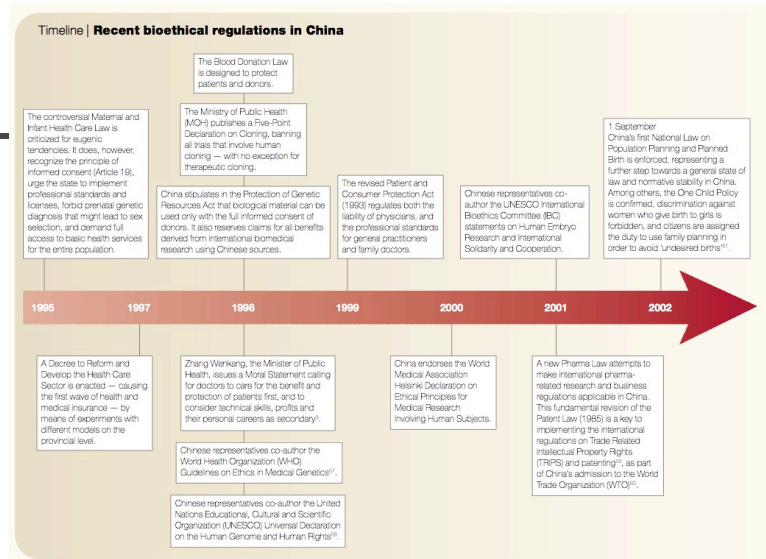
Timeline | **Recent bioethical regulations in China**

The controversial Maternal and Infant Health Care Law is criticized for eugenic tendencies. It does, however, recognize the principle of informed consent (Article 19), urge the state to implement professional standards and licenses, forbid prenatal genetic diagnosis that might lead to sex selection, and demand full access to basic health services for the entire population.

The Blood Donation Law is designed to protect patients and donors.

The Ministry of Public Health (MOH) publishes a Five-Point Declaration on Cloning, banning all trials that involve human cloning — with no exception for therapeutic cloning.

China stipulates in the Protection of Genetic Resources Act that biological material can be used only with the full informed consent of donors. It also reserves claims for all benefits derived from international biomedical research using Chinese sources.

The revised Patient and Consumer Protection Act (1993) regulates both the liability of physicians, and the professional standards for general practitioners and family doctors.

Chinese representatives co-author the UNESCO International Bioethics Committee (IBC) statements on Human Embryo Research and International Solidarity and Cooperation.

1 September
China's first National Law on Population Planning and Planned Birth is enforced, representing a further step towards a general state of law and normative stability in China. Among others, the One Child Policy is confirmed, discrimination against women who give birth to girls is forbidden, and citizens are assigned the duty to use family planning in order to avoid 'undesired births'$^{47}$.

1995 1997 1998 1999 2000 2001 2002

A Decree to Reform and Develop the Health Care Sector is enacted — causing the first wave of health and medical insurance — by means of experiments with different models on the provincial level.

Zhang Wenkang, the Minister of Public Health, issues a Moral Statement calling for doctors to care for the benefit and protection of patients first, and to consider technical skills, profits and their personal careers as secondary$^{5}$.

Chinese representatives co-author the World Health Organization (WHO) Guidelines on Ethics in Medical Genetics$^{37}$.

Chinese representatives co-author the United Nations Educational, Cultural and Scientific Organization (UNESCO) Universal Declaration on the Human Genome and Human Rights$^{38}$.

China endorses the World Medical Association Helsinki Declaration on Ethical Principles for Medical Research Involving Human Subjects.

A new Pharma Law attempts to make international pharma-related research and business regulations applicable in China. This fundamental revision of the Patent Law (1985) is a key to implementing the international regulations on Trade Related Intellectual Property Rights (TRIPS) and patenting$^{39}$, as part of China's admission to the World Trade Organization (WTO)$^{40}$.